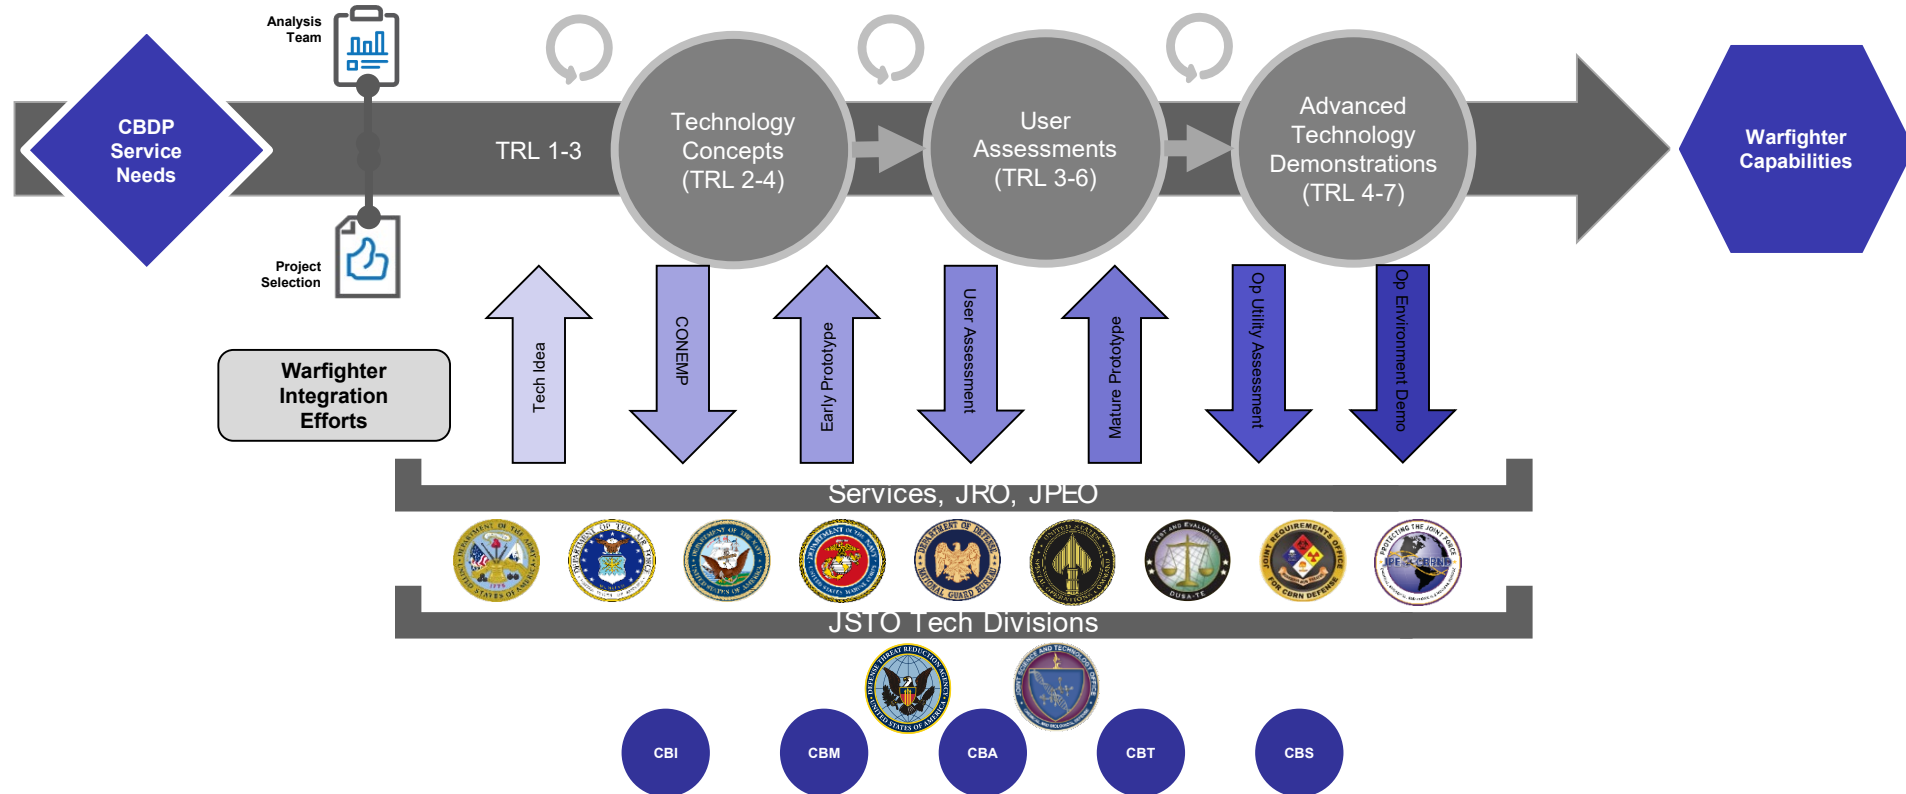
CBDP Service Needs

Analysis Team

Project Selection

TRL 1-3

Technology Concepts (TRL 2-4)

User Assessments (TRL 3-6)

Advanced Technology Demonstrations (TRL 4-7)

Warfighter Capabilities

Warfighter Integration Efforts

Tech Idea

CONEMP

Early Prototype

User Assessment

Mature Prototype

Op Utility Assessment

Op Environment Demo

Services, JRO, JPEO

JSTO Tech Divisions

CBI

CBM

CBA

CBT

CBS